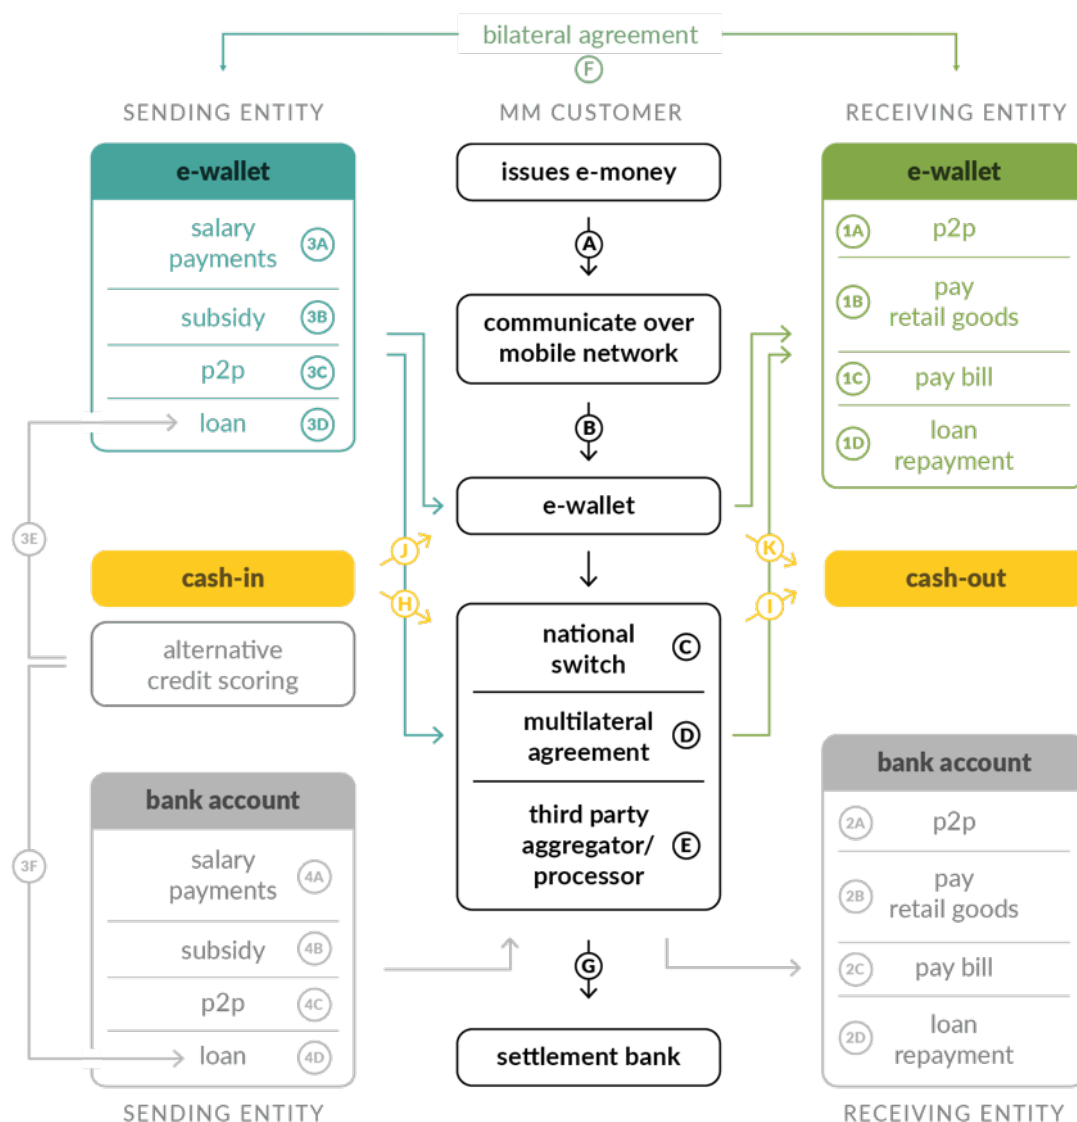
bilateral agreement
F

SENDING ENTITY

MM CUSTOMER

RECEIVING ENTITY

e-wallet
salary payments 3A
subsidy 3B
p2p 3C
loan 3D

issues e-money
A
communicate over mobile network
B
e-wallet

e-wallet
1A p2p
1B pay retail goods
1C pay bill
1D loan repayment

3E

cash-in
J
H
K
I
cash-out

alternative credit scoring

national switch C
multilateral agreement D
third party aggregator/ processor E

bank account
salary payments 4A
subsidy 4B
p2p 4C
loan 4D

3F

G
settlement bank

bank account
2A p2p
2B pay retail goods
2C pay bill
2D loan repayment

SENDING ENTITY

RECEIVING ENTITY